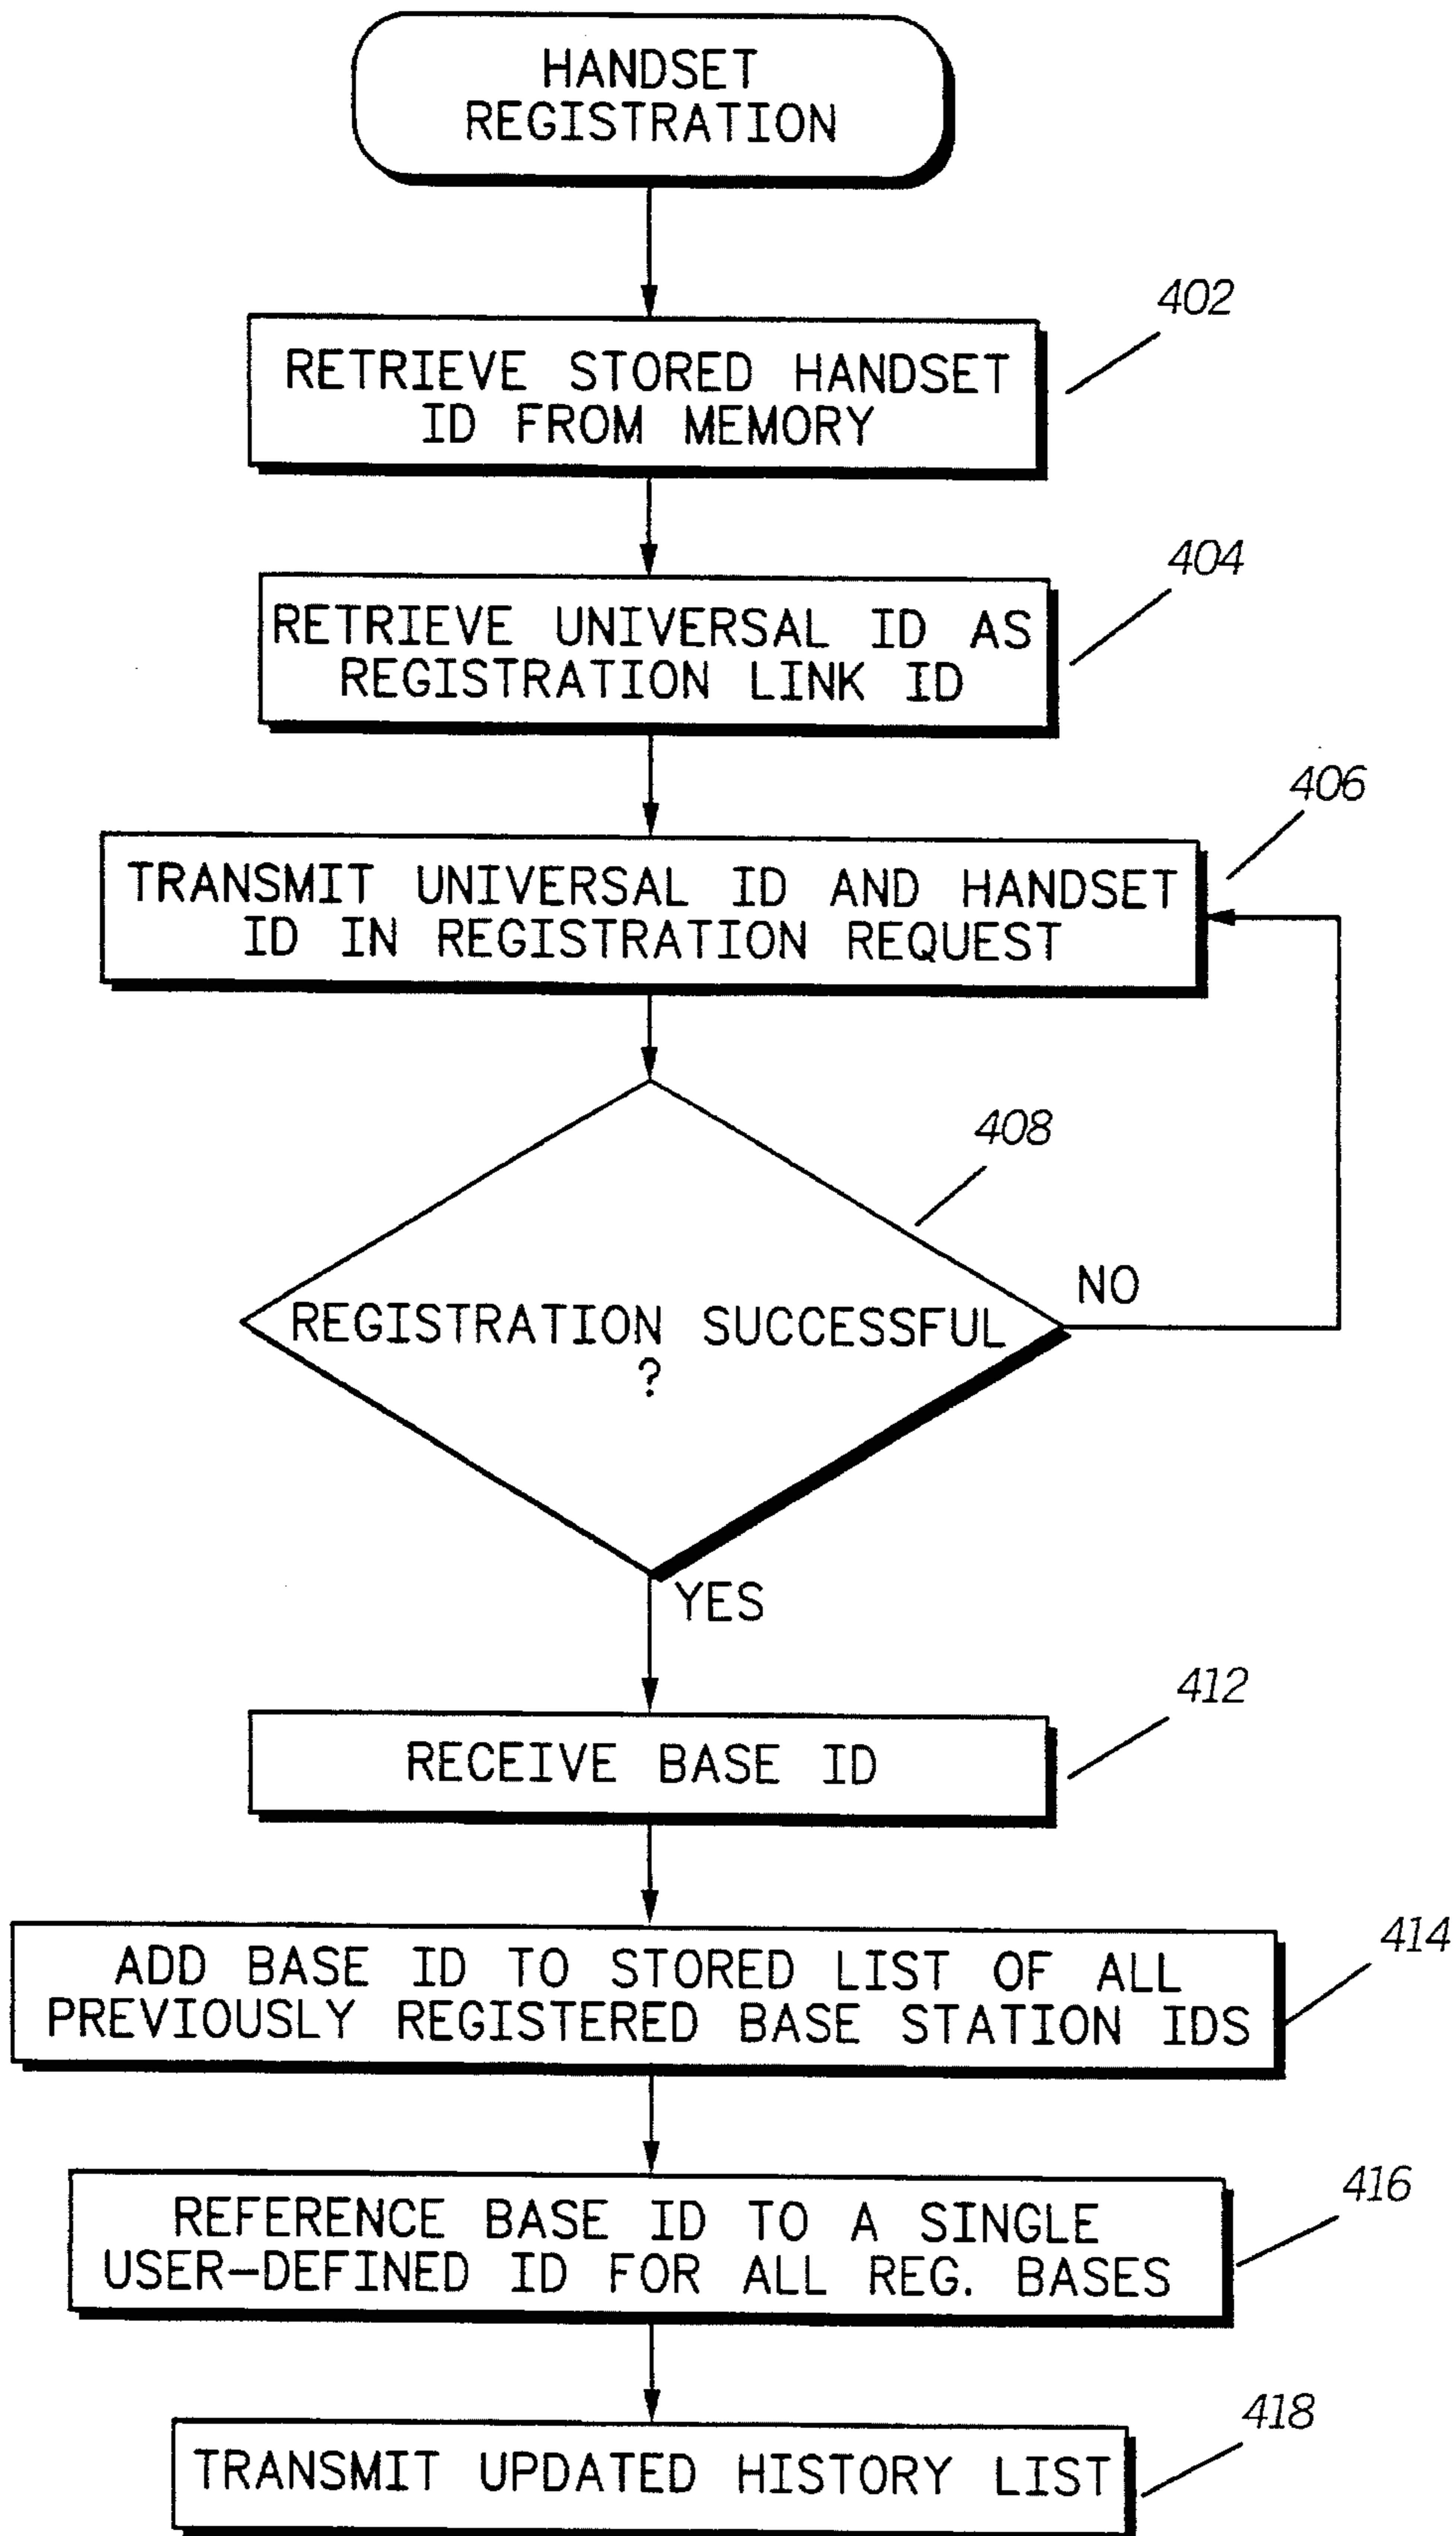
HANDSET REGISTRATION

402

RETRIEVE STORED HANDSET ID FROM MEMORY

404

RETRIEVE UNIVERSAL ID AS REGISTRATION LINK ID

406

TRANSMIT UNIVERSAL ID AND HANDSET ID IN REGISTRATION REQUEST

408

REGISTRATION SUCCESSFUL ?

NO

YES

412

RECEIVE BASE ID

414

ADD BASE ID TO STORED LIST OF ALL PREVIOUSLY REGISTERED BASE STATION IDS

416

REFERENCE BASE ID TO A SINGLE USER-DEFINED ID FOR ALL REG. BASES

418

TRANSMIT UPDATED HISTORY LIST